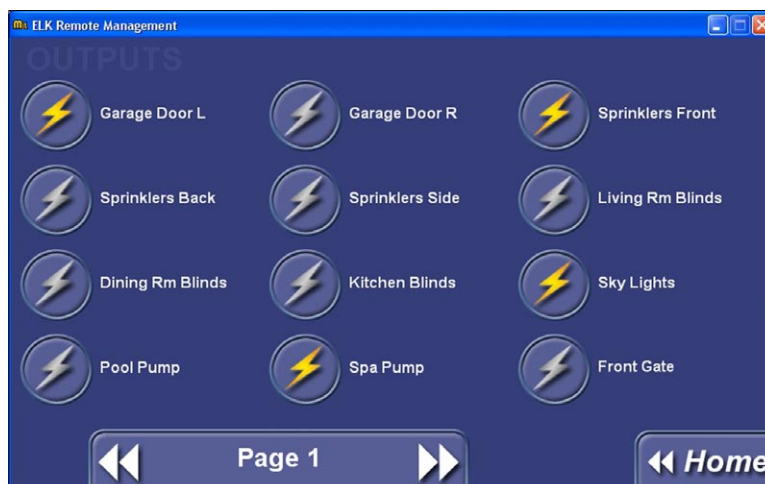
ELK Remote Management

OUTPUTS

Garage Door L
Garage Door R
Sprinklers Front
Sprinklers Back
Sprinklers Side
Living Rm Blinds
Dining Rm Blinds
Kitchen Blinds
Sky Lights
Pool Pump
Spa Pump
Front Gate

Page 1

Home